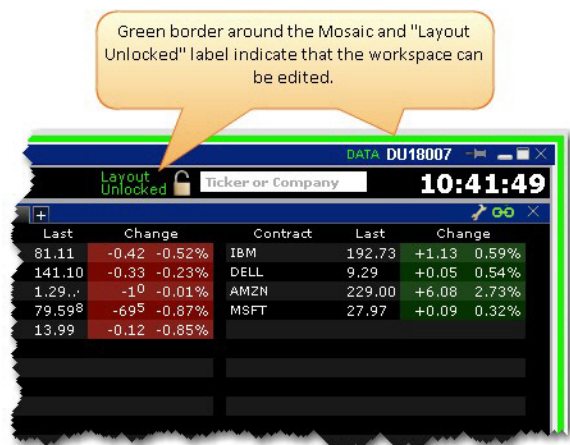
Green border around the Mosaic and "Layout Unlocked" label indicate that the workspace can be edited.

DATA DU18007

Layout Unlocked

Ticker or Company

10:41:49

+

| Last | Change | |
|---|---|---|
| 81.11 | -0.42 | -0.52% |
| 141.10 | -0.33 | -0.23% |
| 1.29.. | $-1^{0}$ | -0.01% |
| $79.59^{8}$ | $-69^{5}$ | -0.87% |
| 13.99 | -0.12 | -0.85% |

| Contract | Last | Change | |
|---|---|---|---|
| IBM | 192.73 | +1.13 | 0.59% |
| DELL | 9.29 | +0.05 | 0.54% |
| AMZN | 229.00 | +6.08 | 2.73% |
| MSFT | 27.97 | +0.09 | 0.32% |